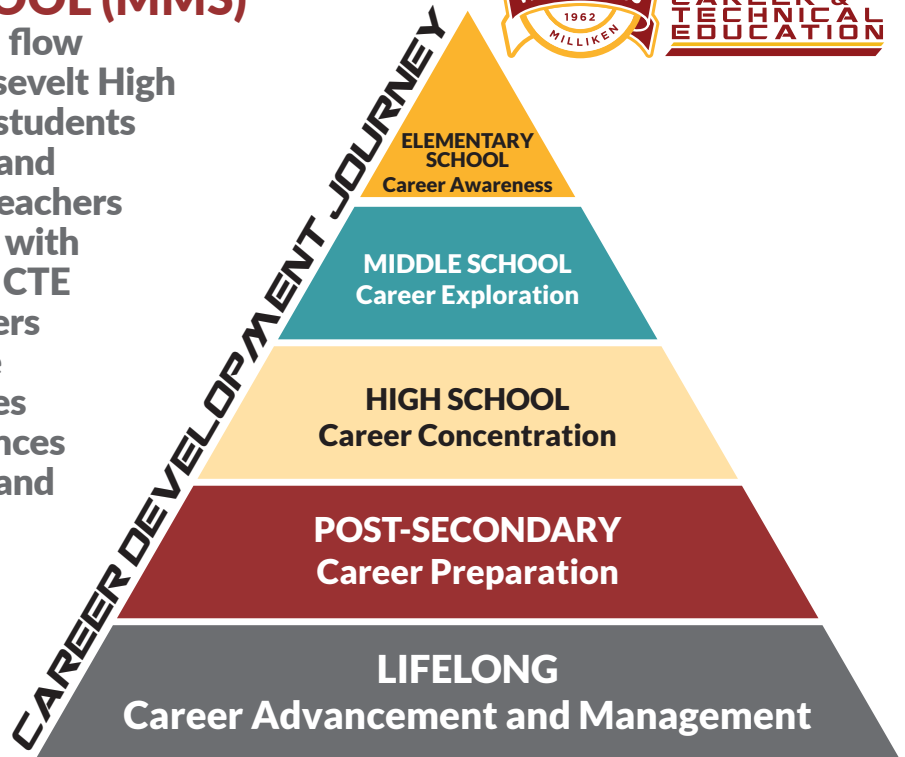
OOL (MMS)
flow
sevelt High
students
and
eachers
with
CTE
ers
e
es
nces
and

CAREER DEVELOPMENT JOURNEY

1962
MILLIKEN

CAREER &
TECHNICAL
EDUCATION

ELEMENTARY SCHOOL
Career Awareness

MIDDLE SCHOOL
Career Exploration

HIGH SCHOOL
Career Concentration

POST-SECONDARY
Career Preparation

LIFELONG
Career Advancement and Management